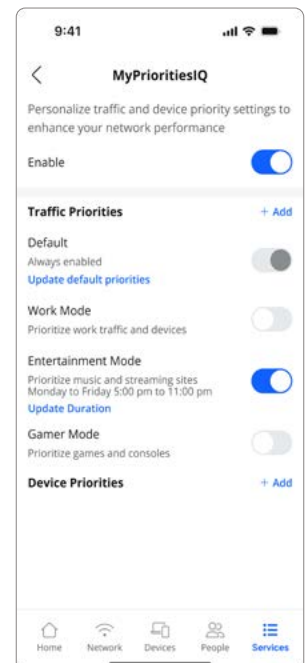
9:41

MyPrioritiesIQ

Personalize traffic and device priority settings to enhance your network performance

Enable

Traffic Priorities
+ Add

Default
Always enabled
Update default priorities

Work Mode
Prioritize work traffic and devices

Entertainment Mode
Prioritize music and streaming sites
Monday to Friday 5:00 pm to 11:00 pm
Update Duration

Gamer Mode
Prioritize games and consoles

Device Priorities
+ Add

Home
Network
Devices
People
Services